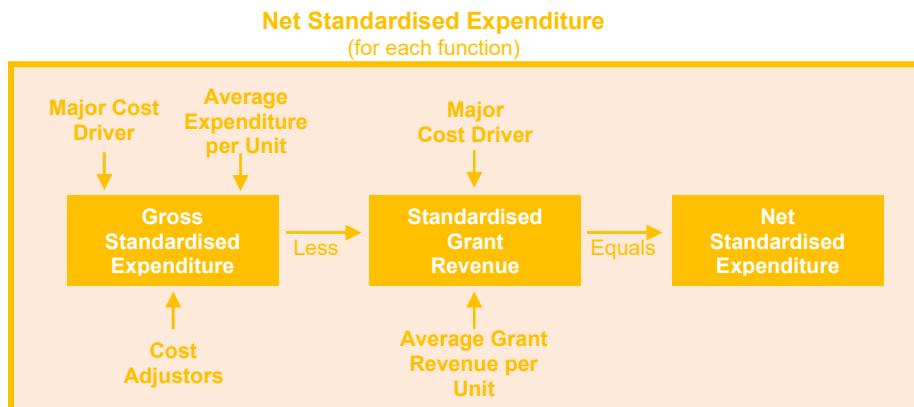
Net Standardised Expenditure
(for each function)

Major Cost Driver

Average Expenditure per Unit

Gross Standardised Expenditure

Cost Adjustors

Less

Major Cost Driver

Standardised Grant Revenue

Average Grant Revenue per Unit

Equals

Net Standardised Expenditure